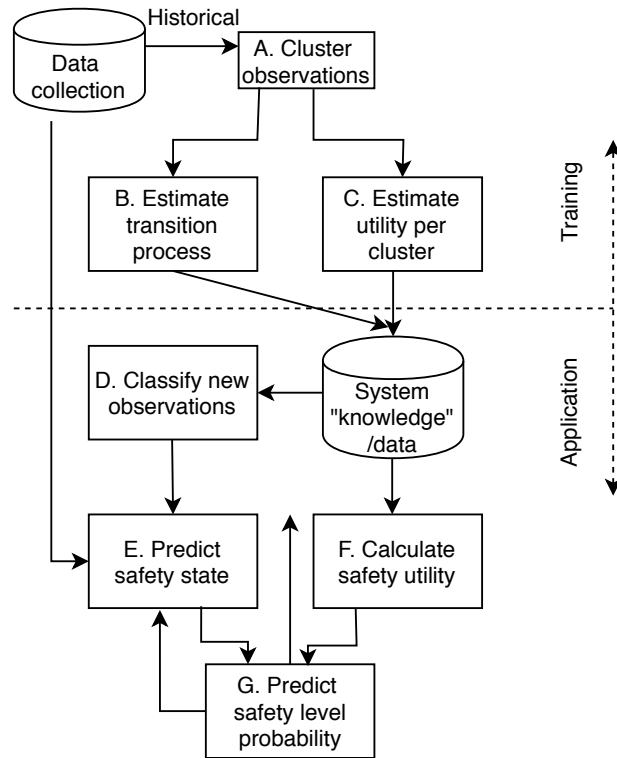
Data collection

Historical

A. Cluster observations

B. Estimate transition process

C. Estimate utility per cluster

Training

D. Classify new observations

System "knowledge" /data

Application

E. Predict safety state

F. Calculate safety utility

G. Predict safety level probability